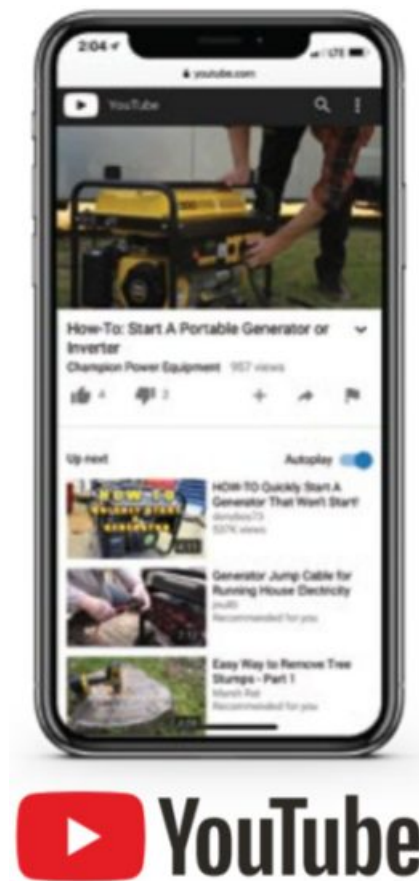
2:04
LTE
youtube.com
YouTube
How-To: Start A Portable Generator or Inverter
Champion Power Equipment 957 views
4
2
Up next
Autoplay
HOW TO QUICKLY START A GENERATOR
HOW-TO Quickly Start A Generator That Won't Start!
donutes73
537K views
Generator Jump Cable for Running House Electricity
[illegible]
Recommended for you
Easy Way to Remove Tree Stumps - Part 1
Marsh Rat
Recommended for you
YouTube